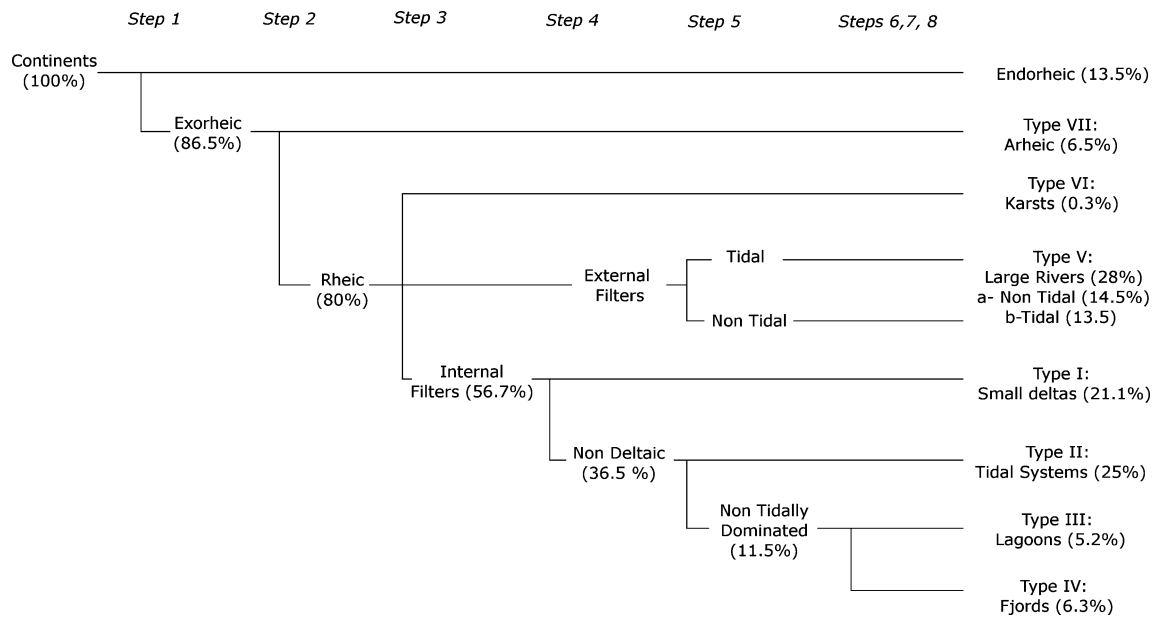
Step 1 Step 2 Step 3 Step 4 Step 5 Steps 6,7, 8

Continents (100%)

Endorheic (13.5%)

Exorheic (86.5%)

Type VII: Arheic (6.5%)

Type VI: Karsts (0.3%)

Rheic (80%)

External Filters

Tidal

Non Tidal

Type V: Large Rivers (28%) a- Non Tidal (14.5%) b-Tidal (13.5)

Internal Filters (56.7%)

Type I: Small deltas (21.1%)

Non Deltaic (36.5 %)

Type II: Tidal Systems (25%)

Non Tidally Dominated (11.5%)

Type III: Lagoons (5.2%)

Type IV: Fjords (6.3%)